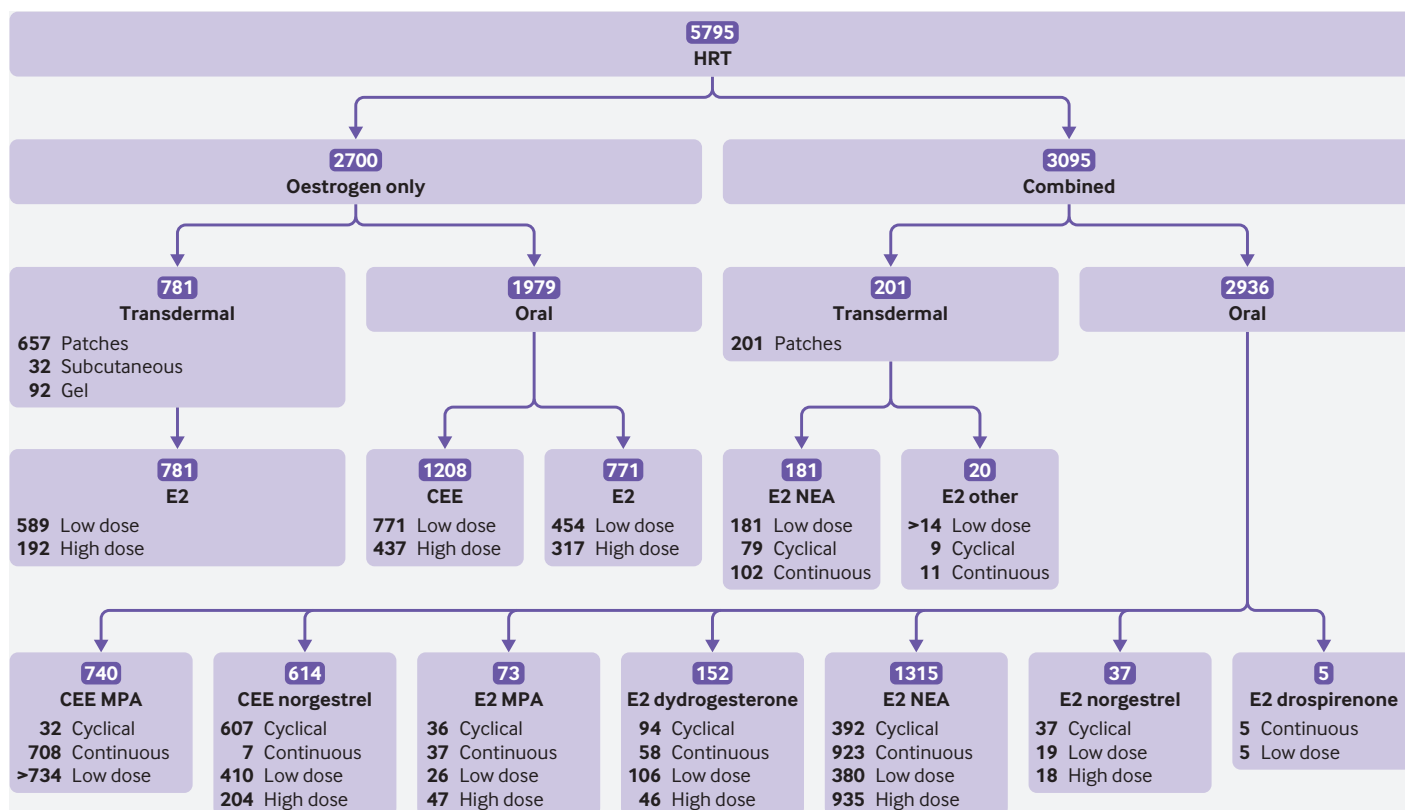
5795
HRT

2700
Oestrogen only

3095
Combined

781
Transdermal
657 Patches
32 Subcutaneous
92 Gel

1979
Oral

201
Transdermal
201 Patches

2936
Oral

781
E2
589 Low dose
192 High dose

1208
CEE
771 Low dose
437 High dose

771
E2
454 Low dose
317 High dose

181
E2 NEA
181 Low dose
79 Cyclical
102 Continuous

20
E2 other
>14 Low dose
9 Cyclical
11 Continuous

740
CEE MPA
32 Cyclical
708 Continuous
>734 Low dose

614
CEE norgestrel
607 Cyclical
7 Continuous
410 Low dose
204 High dose

73
E2 MPA
36 Cyclical
37 Continuous
26 Low dose
47 High dose

152
E2 dydrogesterone
94 Cyclical
58 Continuous
106 Low dose
46 High dose

1315
E2 NEA
392 Cyclical
923 Continuous
380 Low dose
935 High dose

37
E2 norgestrel
37 Cyclical
19 Low dose
18 High dose

5
E2 drospirenone
5 Continuous
5 Low dose